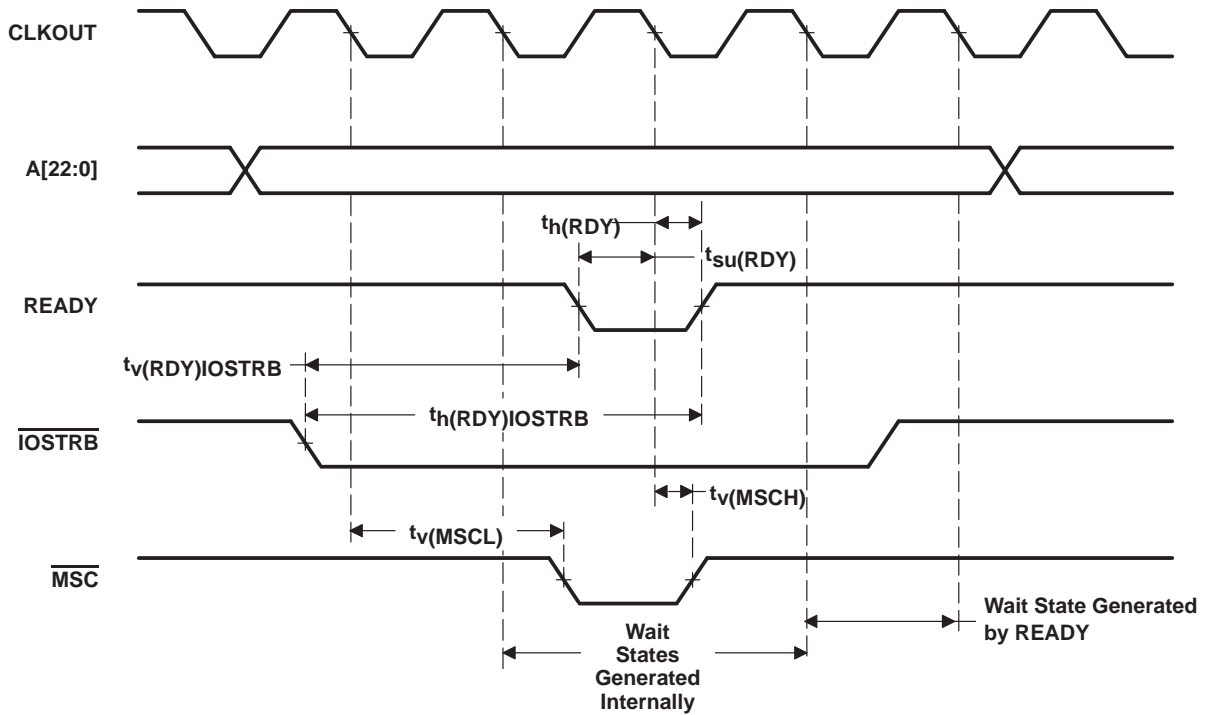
CLKOUT

A[22:0]

$t_{h(RDY)}$

$t_{su(RDY)}$

READY

$t_{v(RDY)IOSTRB}$

$t_{h(RDY)IOSTRB}$

$\overline{IOSTRB}$

$t_{v(MSCH)}$

$t_{v(MSCL)}$

$\overline{MSC}$

Wait State Generated by READY

Wait States Generated Internally